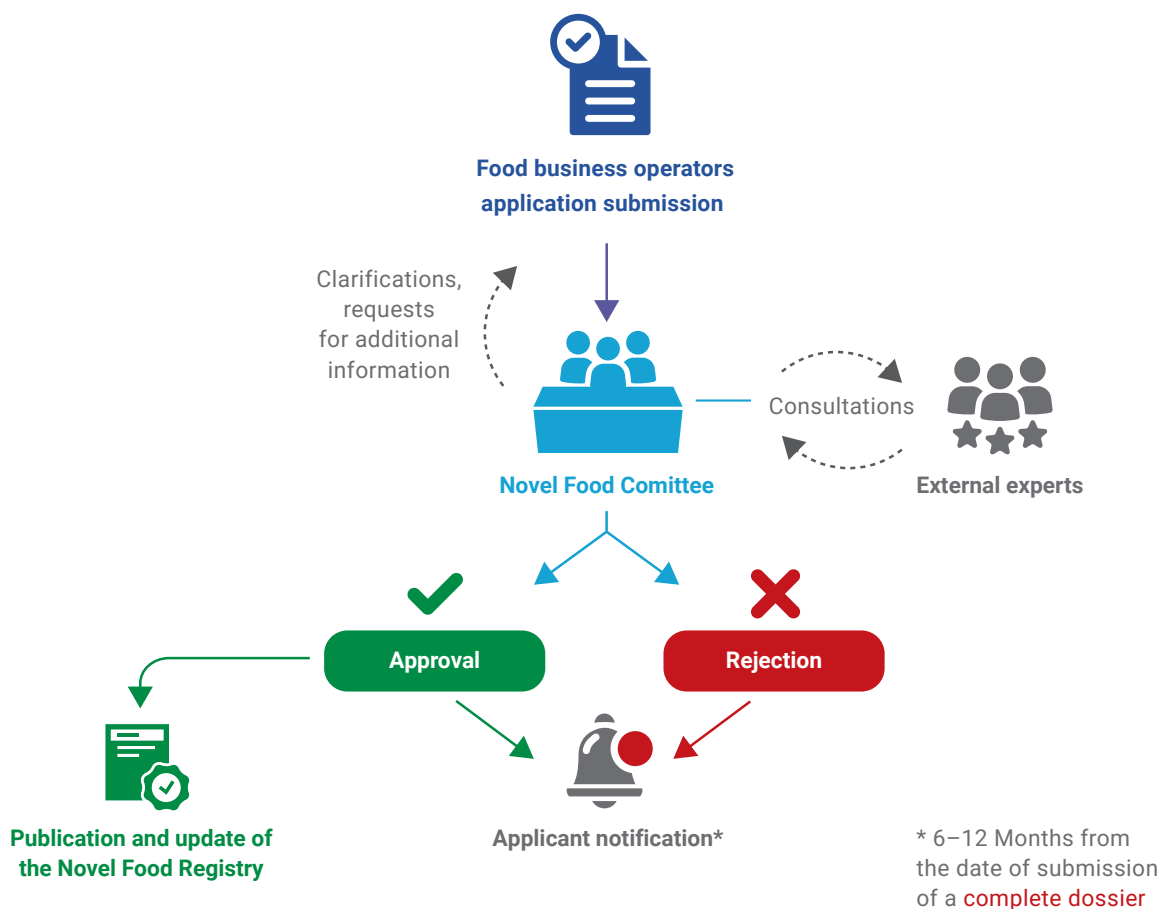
Food business operators application submission

Clarifications, requests for additional information

Consultations

Novel Food Comittee

External experts

Approval

Rejection

Publication and update of the Novel Food Registry

Applicant notification*

* 6–12 Months from the date of submission of a complete dossier